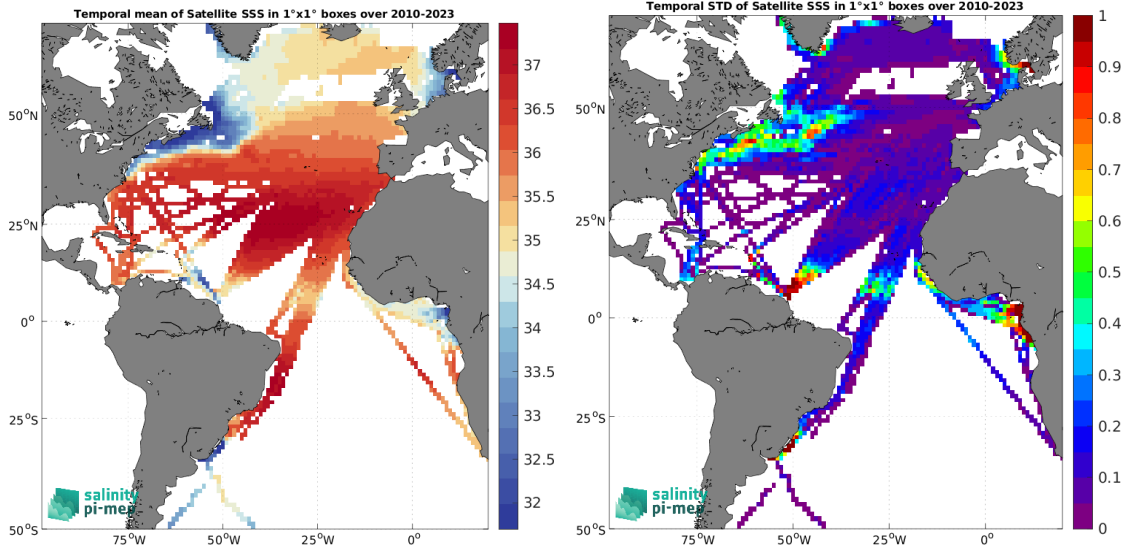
Temporal mean of Satellite SSS in 1°x1° boxes over 2010-2023

37
36.5
36
35.5
35
34.5
34
33.5
33
32.5
32

50°N
25°N
0°
25°S
50°S

75°W 50°W 25°W 0°

salinity pi-mep

Temporal STD of Satellite SSS in 1°x1° boxes over 2010-2023

1
0.9
0.8
0.7
0.6
0.5
0.4
0.3
0.2
0.1
0

50°N
25°N
0°
25°S
50°S

75°W 50°W 25°W 0°

salinity pi-mep